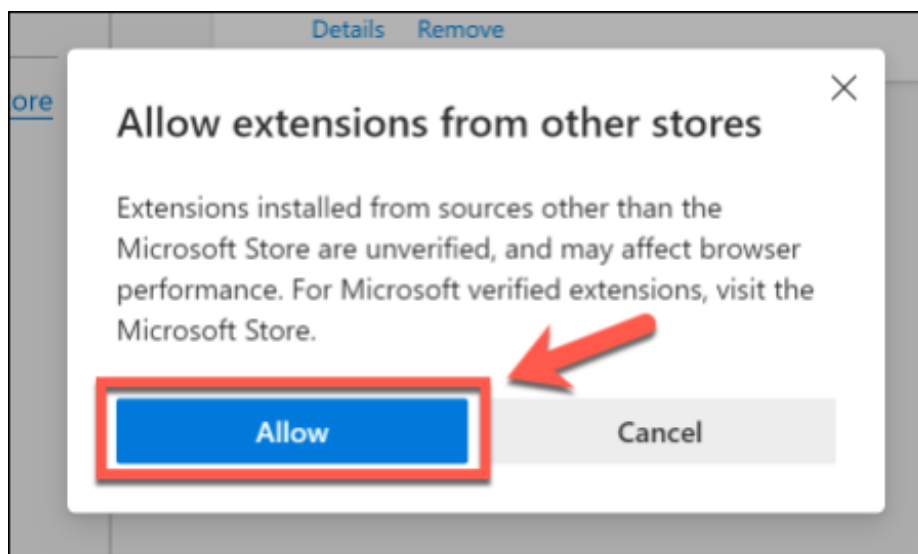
Details Remove

ore

×

Allow extensions from other stores

Extensions installed from sources other than the Microsoft Store are unverified, and may affect browser performance. For Microsoft verified extensions, visit the Microsoft Store.

Allow

Cancel